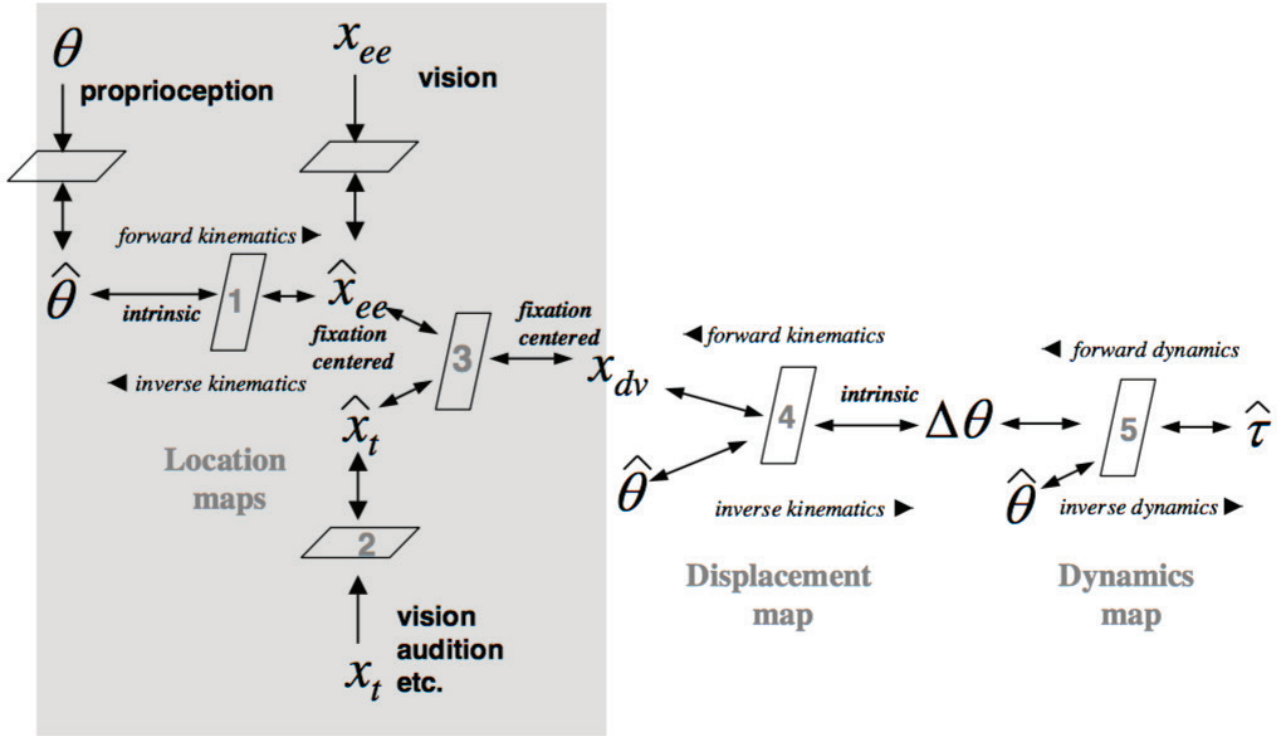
$\theta$ proprioception

$x_{ee}$ vision

forward kinematics ▶

$\hat{\theta}$ intrinsic 1 $\hat{x}_{ee}$

fixation centered

3

fixation centered

$x_{dv}$

◀ inverse kinematics

$\hat{x}_t$

Location maps

2

vision audition etc.

$x_t$

◀ forward kinematics

4 intrinsic $\Delta\theta$

$\hat{\theta}$

inverse kinematics ▶

Displacement map

◀ forward dynamics

5 $\hat{\tau}$

$\hat{\theta}$

inverse dynamics ▶

Dynamics map